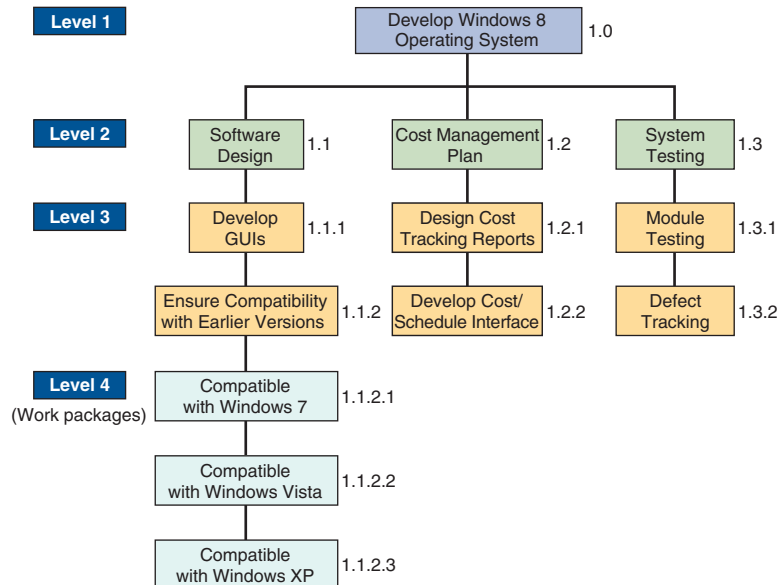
Level 1

Develop Windows 8 Operating System 1.0

Level 2

Software Design 1.1

Cost Management Plan 1.2

System Testing 1.3

Level 3

Develop GUIs 1.1.1

Design Cost Tracking Reports 1.2.1

Module Testing 1.3.1

Ensure Compatibility with Earlier Versions 1.1.2

Develop Cost/ Schedule Interface 1.2.2

Defect Tracking 1.3.2

Level 4
(Work packages)

Compatible with Windows 7 1.1.2.1

Compatible with Windows Vista 1.1.2.2

Compatible with Windows XP 1.1.2.3